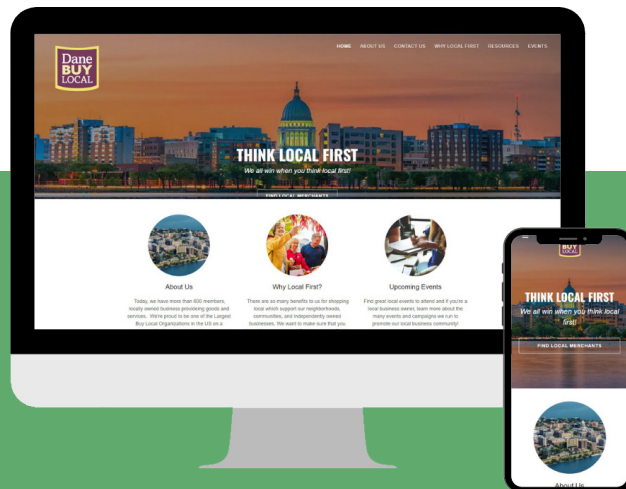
Dane BUY LOCAL

HOME ABOUT US CONTACT US WHY LOCAL FIRST RESOURCES EVENTS

THINK LOCAL FIRST

We all win when you think local first!

FIND LOCAL MERCHANTS

About Us

Today, we have more than 600 members, locally owned business providing goods and services. We're proud to be one of the Largest Buy Local Organizations in the US on a

Why Local First?

There are so many benefits to us for shopping local which support our neighborhoods, communities, and independently owned businesses. We want to make sure that you

Upcoming Events

Find great local events to attend and if you're a local business owner, learn more about the many events and campaigns we run to promote our local business community!

Dane BUY LOCAL

THINK LOCAL FIRST

We all win when you think local first!

FIND LOCAL MERCHANTS

About Us